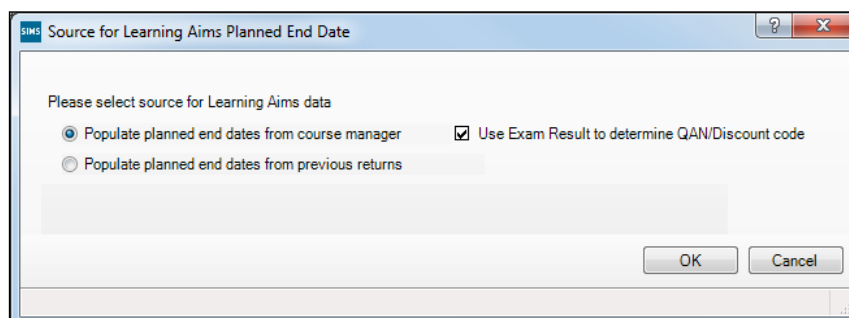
SIMS Source for Learning Aims Planned End Date

?
X

Please select source for Learning Aims data

Populate planned end dates from course manager

Use Exam Result to determine QAN/Discount code

Populate planned end dates from previous returns

OK
Cancel